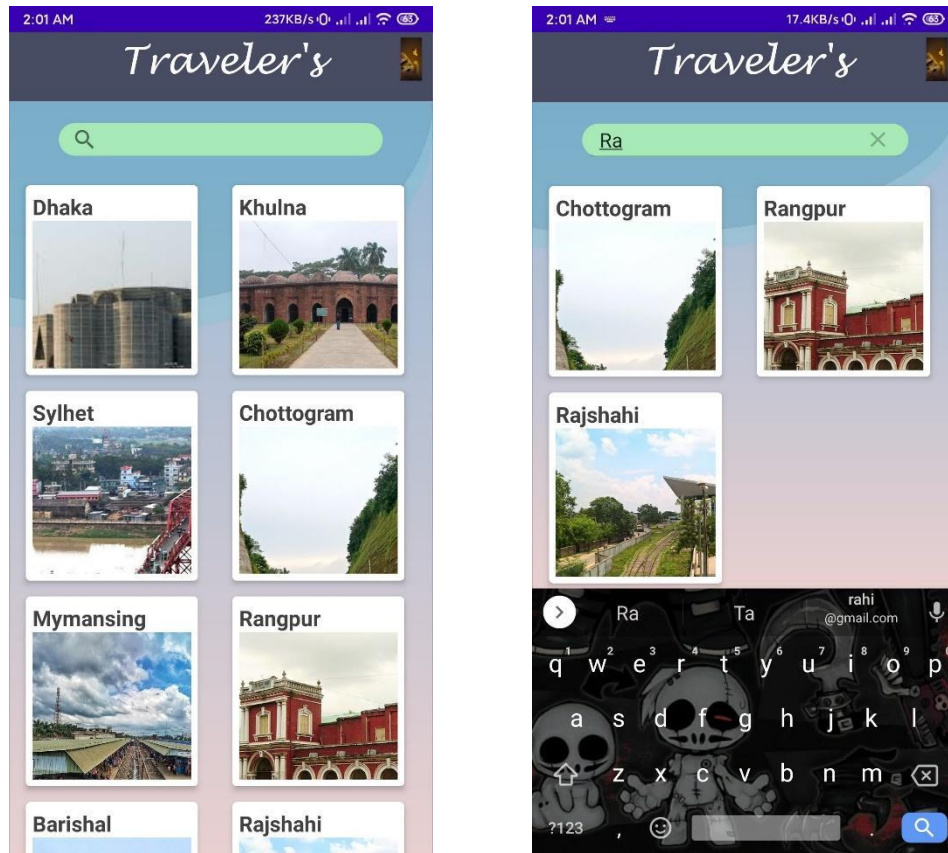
2:01 AM 237KB/s 63

Traveler's

Dhaka
Khulna
Sylhet
Chottogram
Mymansing
Rangpur
Barishal
Rajshahi

2:01 AM 17.4KB/s 63

Traveler's

Ra

Chottogram
Rangpur
Rajshahi

Ra Ta rahi @gmail.com

q 1 w 2 e 3 r 4 t 5 y 6 u 7 i 8 o 9 p
a s d f g h j k l
z x c v b n m
?123 ,